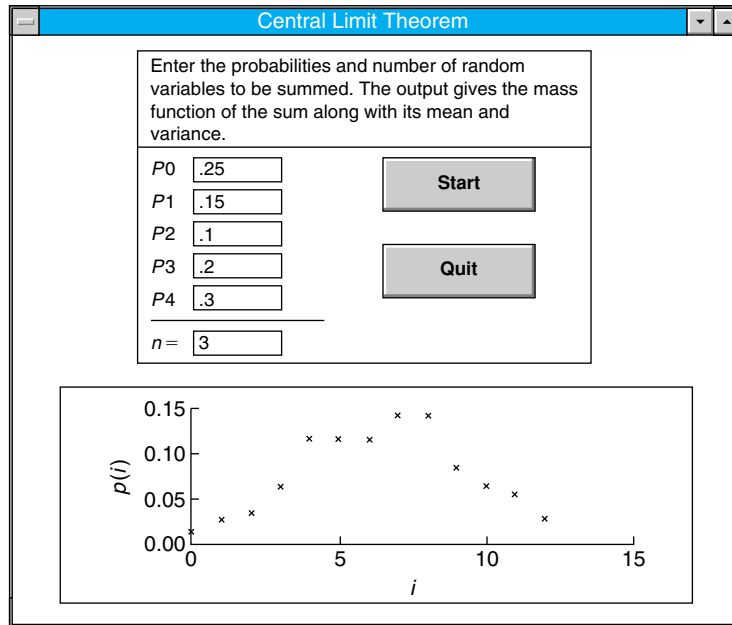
Central Limit Theorem

Enter the probabilities and number of random variables to be summed. The output gives the mass function of the sum along with its mean and variance.

| | |
|---|---|
| $P0$ | .25 |
| $P1$ | .15 |
| $P2$ | .1 |
| $P3$ | .2 |
| $P4$ | .3 |
| $n =$ | 3 |

Start

Quit

0.15
0.10
0.05
0.00
$p(i)$
0
5
10
15
$i$